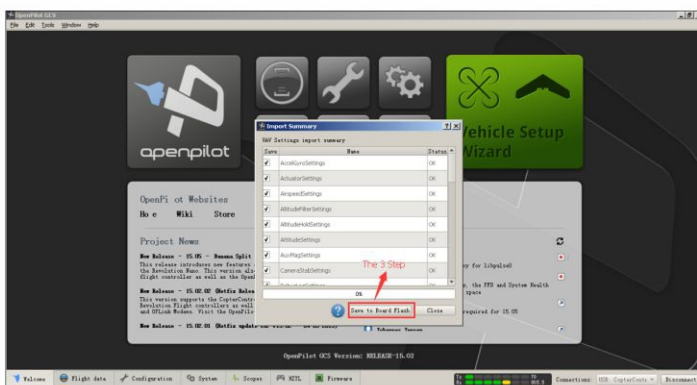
OpenPilot GCS
File Edit Tools Window Help

openpilot

Vehicle Setup Wizard

OpenPilot Websites
Home Wiki Store

Project News

New Release - 15.05 - Banana Split
This release introduces new features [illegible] the Revolution Nano. This version als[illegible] flight controller as well as the OpenP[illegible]

New Release - 15.02.02 (Hotfix Release)
This version supports the CopterContr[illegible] Revolution Flight controllers as well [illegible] and OPLink Modems. Visit the OpenPilo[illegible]

New Release - 15.02.01 (Hotfix update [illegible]

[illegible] for libqxlusb
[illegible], the EKF and System Health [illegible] space
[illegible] required for 15.05

Import Summary
UAV Settings import summary

| Save | Name | Status |
|---|---|---|
| ✓ | AccelGyroSettings | OK |
| ✓ | ActuatorSettings | OK |
| ✓ | AirspeedSettings | OK |
| ✓ | AltitudeFilterSettings | OK |
| ✓ | AltitudeHoldSettings | OK |
| ✓ | AttitudeSettings | OK |
| ✓ | AuxMagSettings | OK |
| ✓ | CameraStabSettings | OK |

The 3 Step

OK

Save to Board Flash
Close

OpenPilot GCS Version: RELEASE-15.02

Welcome | Flight data | Configuration | System | Scopes | HITL | Firmware

Connections: USB: CopterControl Disconnect